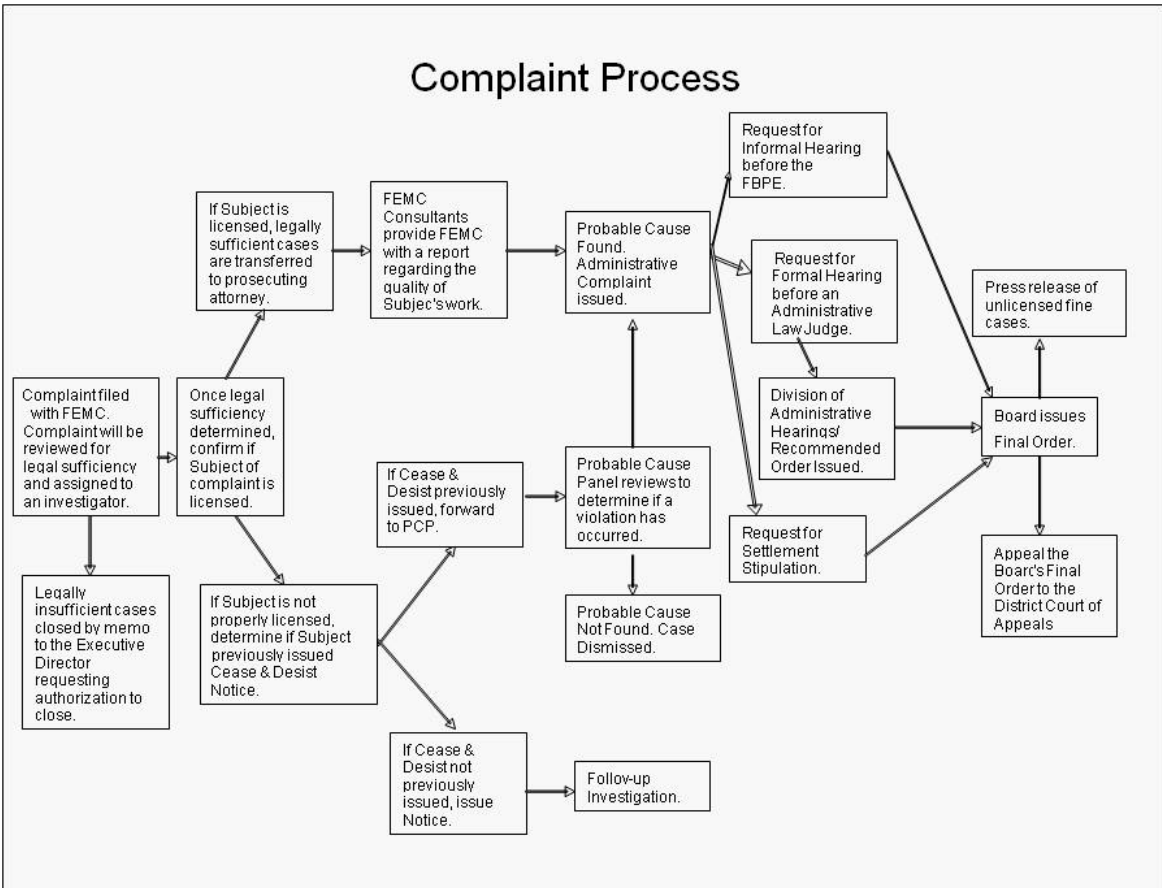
Complaint Process

Complaint filed with FEMC. Complaint will be reviewed for legal sufficiency and assigned to an investigator.

Legally insufficient cases closed by memo to the Executive Director requesting authorization to close.

Once legal sufficiency determined, confirm if Subject of complaint is licensed.

If Subject is licensed, legally sufficient cases are transferred to prosecuting attorney.

If Subject is not properly licensed, determine if Subject previously issued Cease & Desist Notice.

FEMC Consultants provide FEMC with a report regarding the quality of Subjec's work.

If Cease & Desist previously issued, forward to PCP.

If Cease & Desist not previously issued, issue Notice.

Follow-up Investigation.

Probable Cause Found. Administrative Complaint issued.

Probable Cause Panel reviews to determine if a violation has occurred.

Probable Cause Not Found. Case Dismissed.

Request for Informal Hearing before the FBPE.

Request for Formal Hearing before an Administrative Law Judge.

Division of Administrative Hearings/ Recommended Order Issued.

Request for Settlement Stipulation.

Press release of unlicensed fine cases.

Board issues Final Order.

Appeal the Boarc's Final Order to the District Court of Appeals